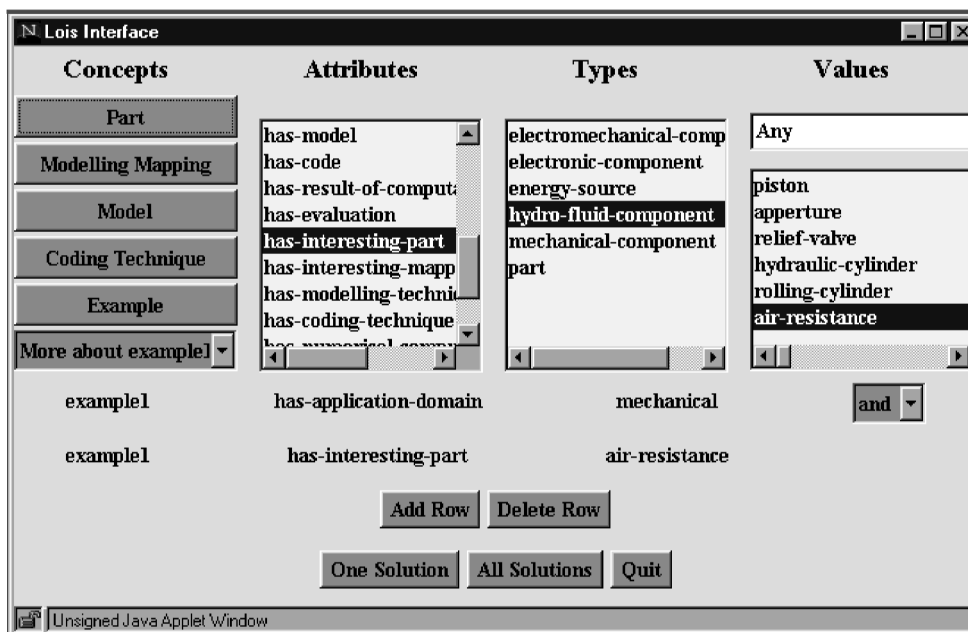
Lois Interface

Concepts

Part

Modelling Mapping

Model

Coding Technique

Example

More about example1

Attributes

has-model
has-code
has-result-of-computa
has-evaluation
has-interesting-part
has-interesting-mapp
has-modelling-techni
has-coding-technique
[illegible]

Types

electromechanical-comp
electronic-component
energy-source
hydro-fluid-component
mechanical-component
part

Values

Any

piston
apperture
relief-valve
hydraulic-cylinder
rolling-cylinder
air-resistance

| example1 | has-application-domain | mechanical | and |
|---|---|---|---|
| example1 | has-interesting-part | air-resistance | |

Add Row Delete Row

One Solution All Solutions Quit

Unsigned Java Applet Window